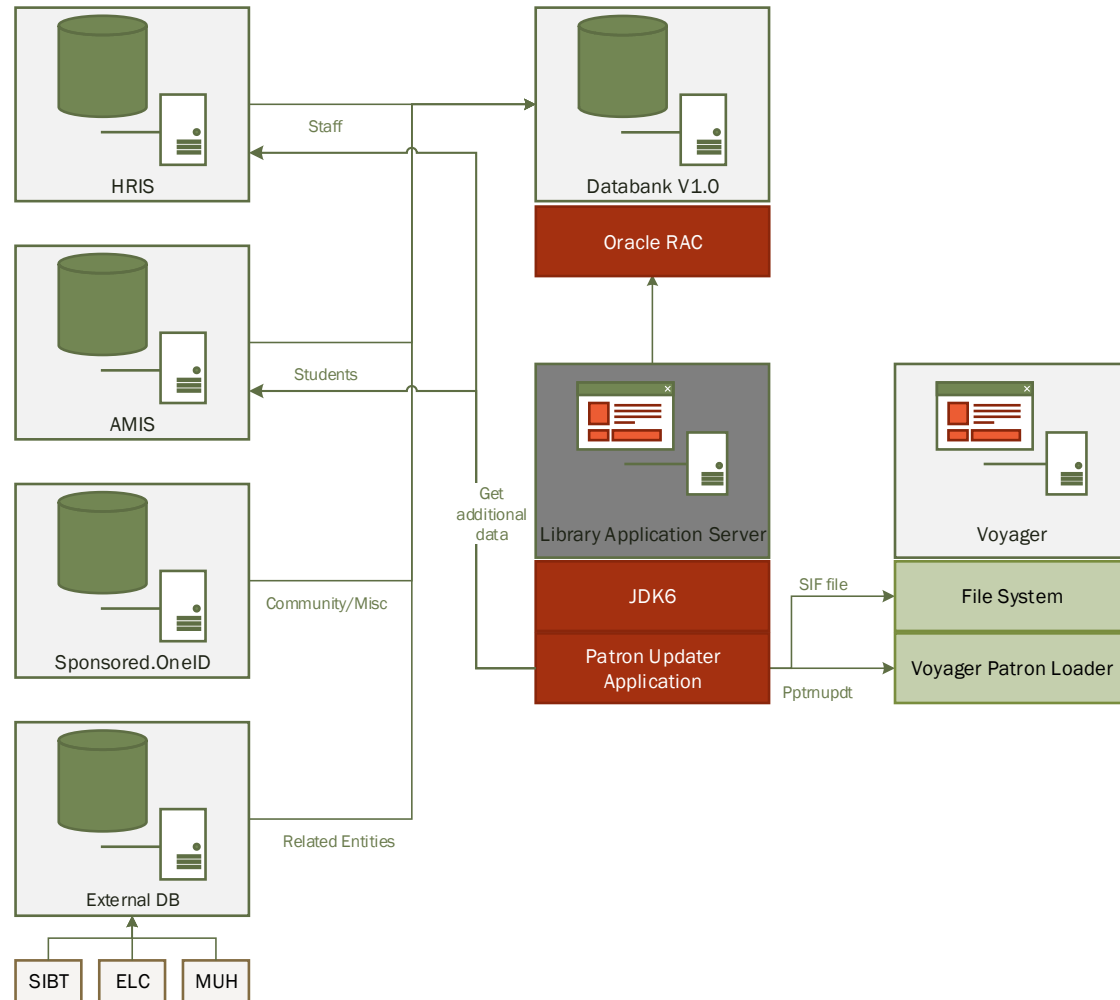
HRIS

Staff

Databank V1.0

Oracle RAC

AMIS

Students

Get additional data

Library Application Server

Voyager

Sponsored.OneID

Community/Misc

JDK6

SIF file

File System

Patron Updater Application

Pptmupdt

Voyager Patron Loader

External DB

Related Entities

SIBT

ELC

MUH